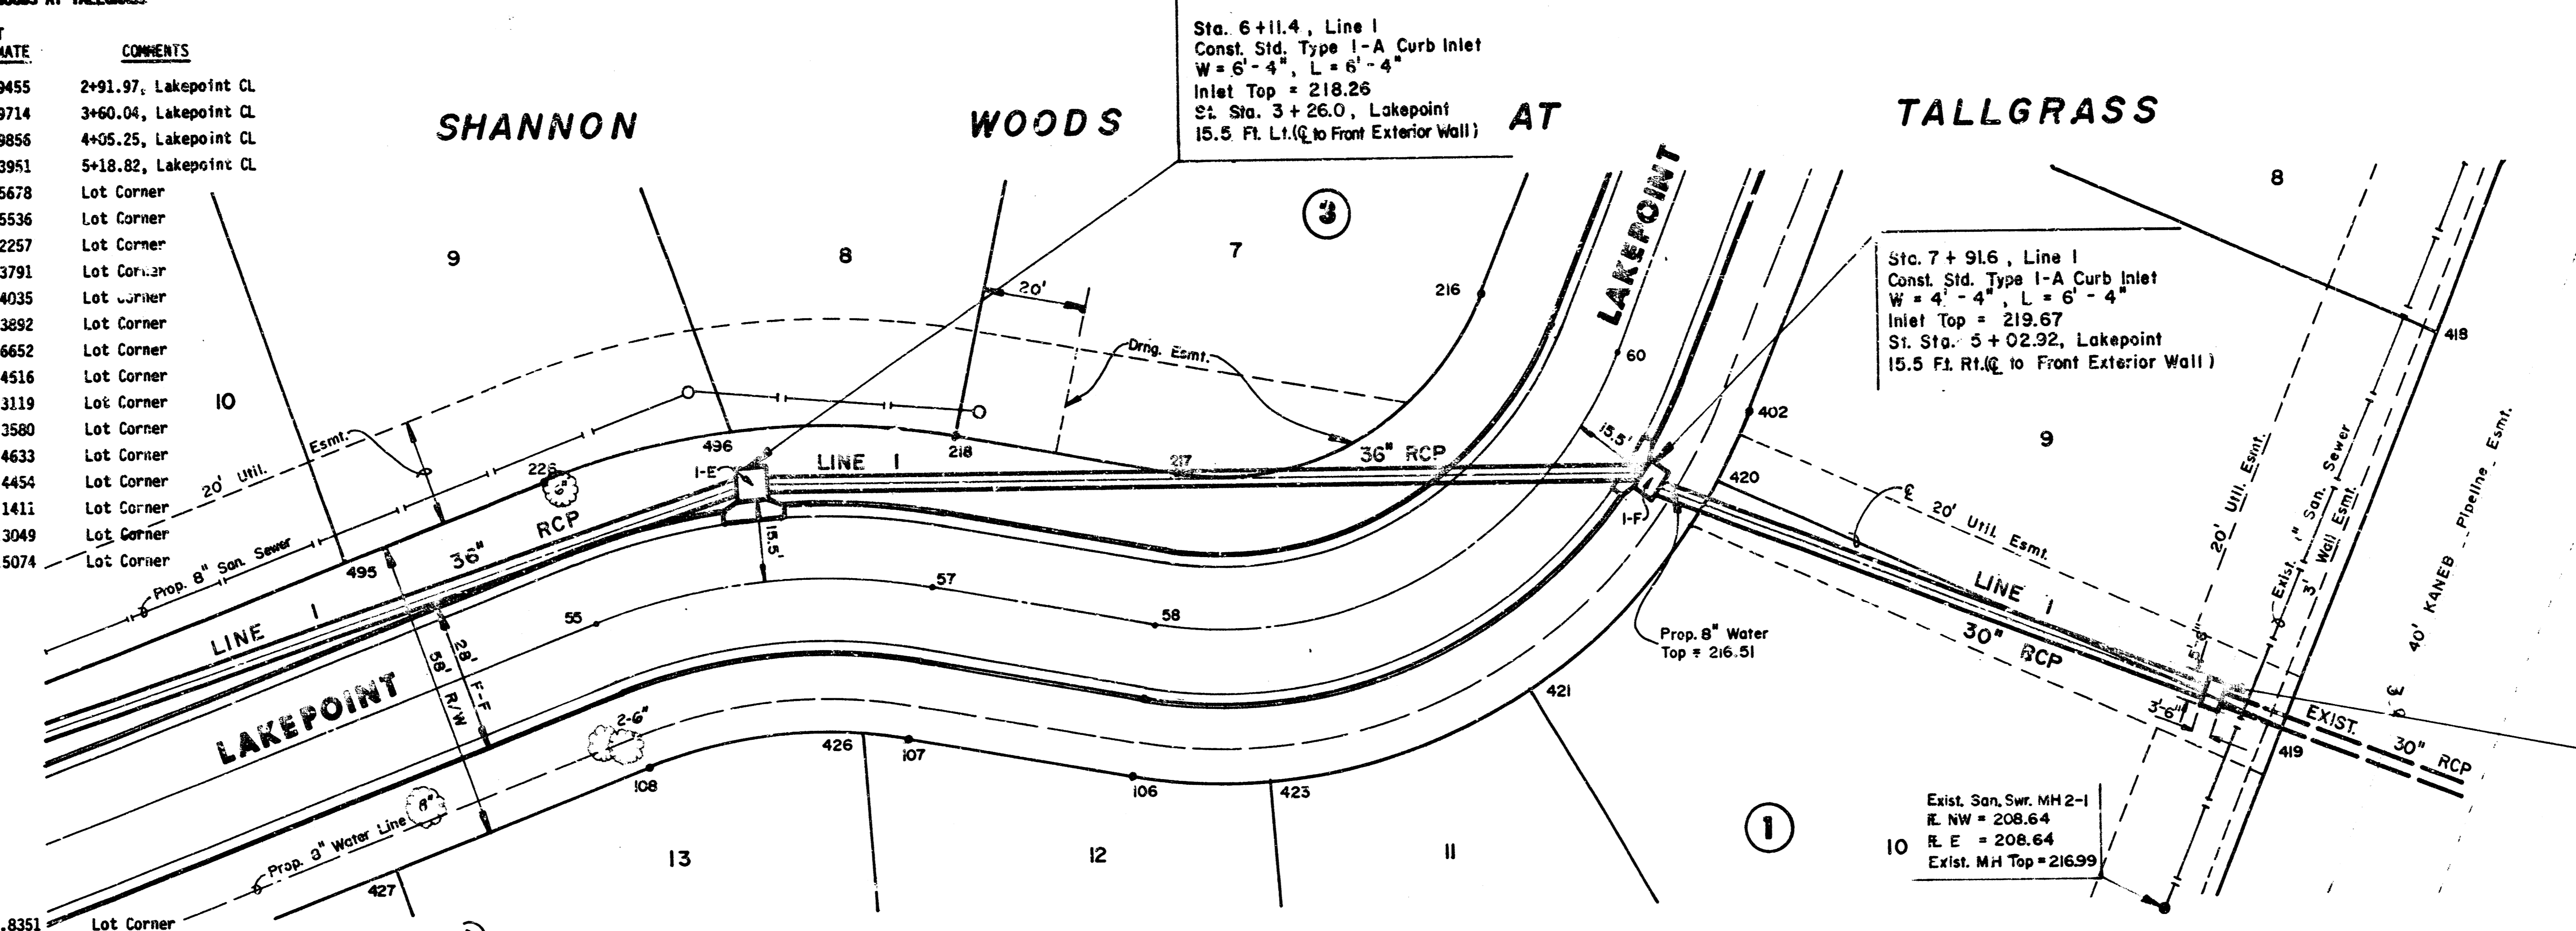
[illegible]
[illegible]ATE COMMENTS
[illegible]9455 2+91.97, Lakepoint CL
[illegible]9714 3+60.04, Lakepoint CL
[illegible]9856 4+05.25, Lakepoint CL
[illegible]3951 5+18.82, Lakepoint CL
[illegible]5678 Lot Corner
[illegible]5536 Lot Corner
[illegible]2257 Lot Corner
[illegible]3791 Lot Corner
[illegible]4035 Lot Corner
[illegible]3892 Lot Corner
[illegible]6652 Lot Corner
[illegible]4516 Lot Corner
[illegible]3119 Lot Corner
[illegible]3580 Lot Corner
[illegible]4633 Lot Corner
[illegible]4454 Lot Corner
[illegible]1411 Lot Corner
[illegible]3049 Lot Corner
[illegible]5074 Lot Corner
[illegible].8351 Lot Corner

SHANNON WOODS AT TALLGRASS

Sta. 6 + 11.4 , Line 1
Const. Std. Type 1-A Curb Inlet
W = 6' - 4", L = 6' - 4"
Inlet Top = 218.26
St. Sta. 3 + 26.0 , Lakepoint
15.5 Ft. Lt.(℄ to Front Exterior Wall)

Sta. 7 + 91.6 , Line 1
Const. Std. Type 1-A Curb Inlet
W = 4' - 4", L = 6' - 4"
Inlet Top = 219.67
St. Sta. 5 + 02.92, Lakepoint
15.5 Ft. Rt.(℄ to Front Exterior Wall)

Exist. San. Swr. MH 2-1
FL NW = 208.64
FL E = 208.64
Exist. MH Top = 216.99

3
1
9 8 7 8 10 9 13 12 11 10
LAKEPOINT
LAKEPOINT
LINE 1
LINE 1
LINE 1
36" RCP
36" RCP
30" RCP
EXIST. 30" RCP
20' Util. Esmt.
℄ 20' Util. Esmt.
20' Util. Esmt.
Drng. Esmt.
Prop. 8" San. Sewer
Prop. 8" Water Line
Prop. 8" Water Top = 216.51
Exist. 8" San. Sewer
3' Wall Esmt.
40' KANEB Pipeline Esmt.
58' R/W
28' F-F
20'
15.5'
15.5'
5'-6"
3'-6"
2-6"
6"
8"
1-E
1-F
216 60 402 418 420 421 419 496 218 217 226 495 55 57 58 426 107 108 106 423 427